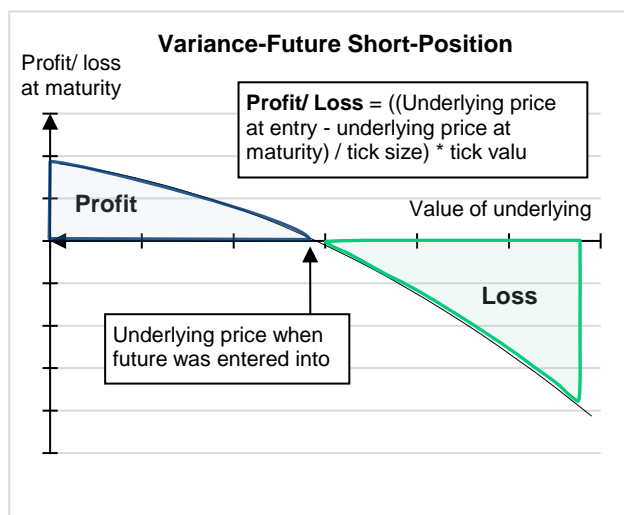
Variance-Future Short-Position

Profit/ loss at maturity

**Profit/ Loss** = ((Underlying price at entry - underlying price at maturity) / tick size) * tick valu

Profit

Value of underlying

Loss

Underlying price when future was entered into